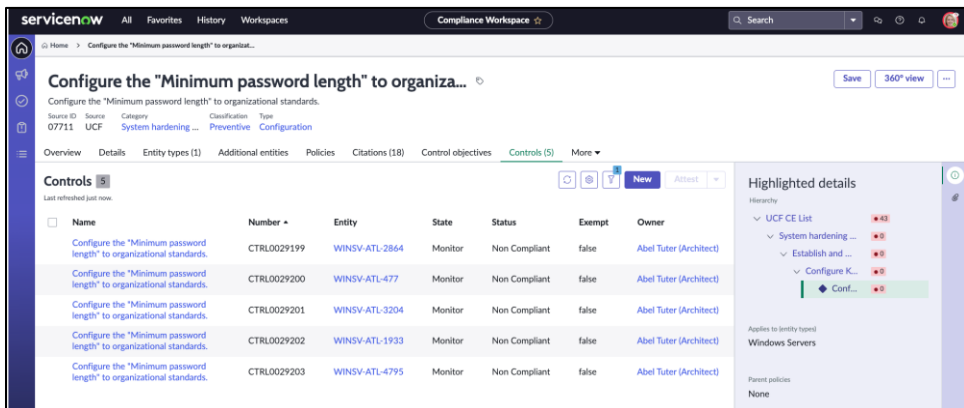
servicenow All Favorites History Workspaces

Compliance Workspace ☆

Search

Home > Configure the "Minimum password length" to organizat...

Configure the "Minimum password length" to organiza...

Save 360° view ...

Configure the "Minimum password length" to organizational standards.

Source ID Source Category Classification Type
07711 UCF System hardening ... Preventive Configuration

Overview Details Entity types (1) Additional entities Policies Citations (18) Control objectives Controls (5) More ▾

Controls 5

Last refreshed just now.

New Attest

| Name | Number ▲ | Entity | State | Status | Exempt | Owner |
|---|---|---|---|---|---|---|
| Configure the "Minimum password length" to organizational standards. | CTRL0029199 | WINSV-ATL-2864 | Monitor | Non Compliant | false | Abel Tuter (Architect) |
| Configure the "Minimum password length" to organizational standards. | CTRL0029200 | WINSV-ATL-477 | Monitor | Non Compliant | false | Abel Tuter (Architect) |
| Configure the "Minimum password length" to organizational standards. | CTRL0029201 | WINSV-ATL-3204 | Monitor | Non Compliant | false | Abel Tuter (Architect) |
| Configure the "Minimum password length" to organizational standards. | CTRL0029202 | WINSV-ATL-1933 | Monitor | Non Compliant | false | Abel Tuter (Architect) |
| Configure the "Minimum password length" to organizational standards. | CTRL0029203 | WINSV-ATL-4795 | Monitor | Non Compliant | false | Abel Tuter (Architect) |

Highlighted details

Hierarchy

UCF CE List 43
System hardening ... 0
Establish and ... 0
Configure K... 0
Conf... 0

Applies to (entity types)
Windows Servers

Parent policies
None